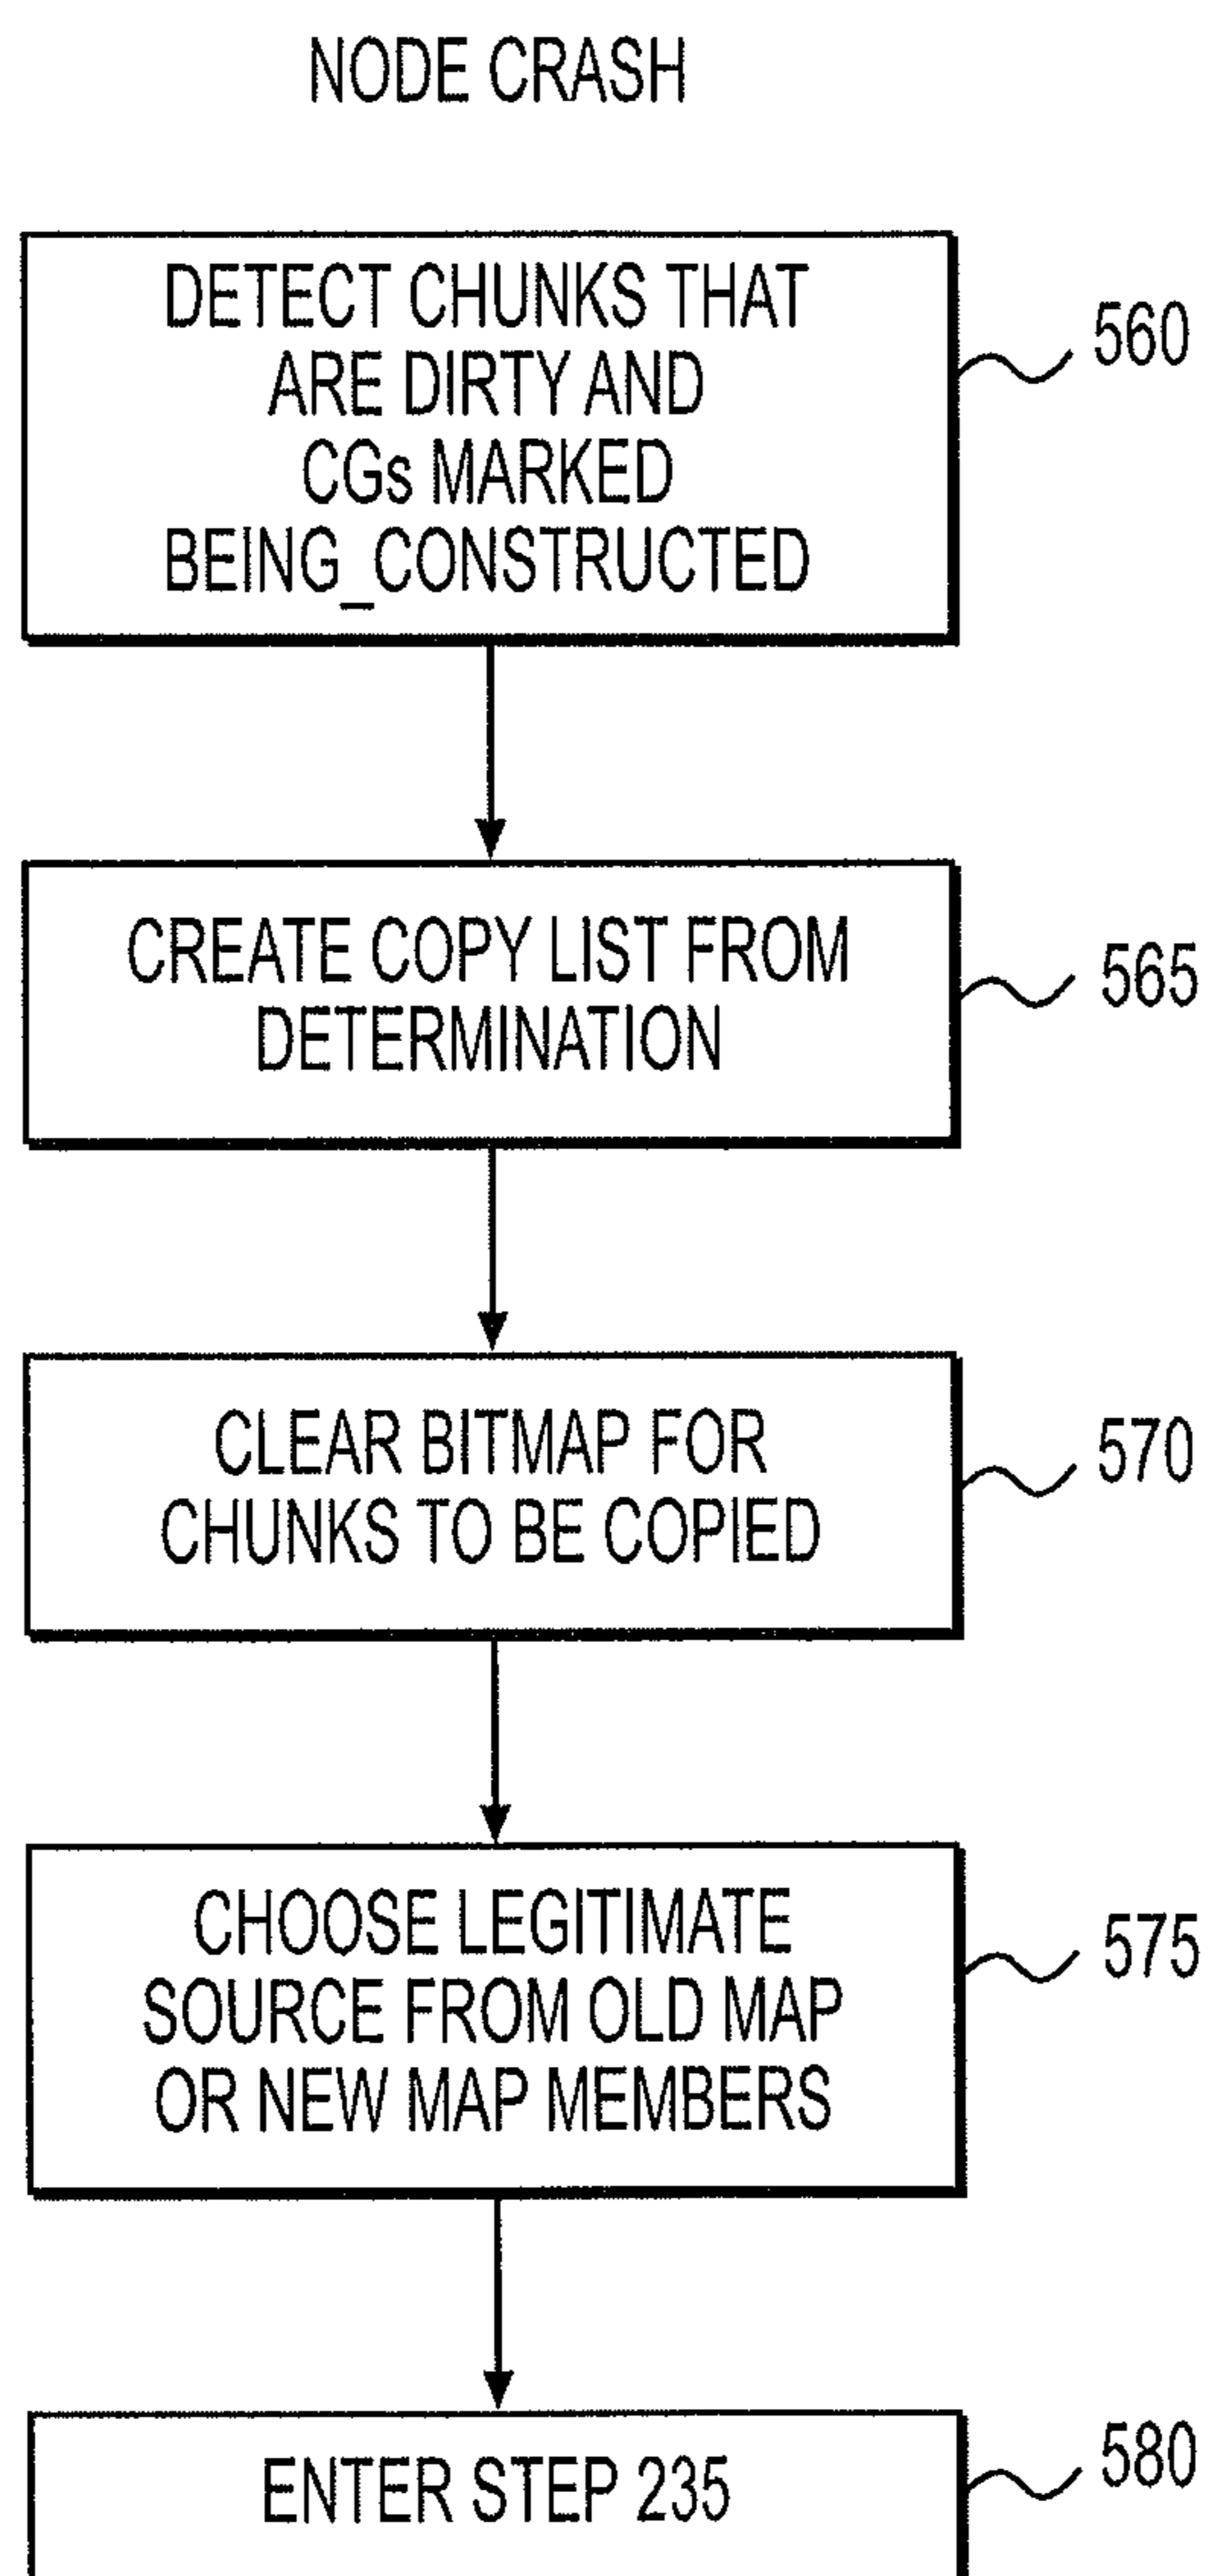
NODE CRASH

DETECT CHUNKS THAT ARE DIRTY AND CGs MARKED BEING_CONSTRUCTED

560

CREATE COPY LIST FROM DETERMINATION

565

CLEAR BITMAP FOR CHUNKS TO BE COPIED

570

CHOOSE LEGITIMATE SOURCE FROM OLD MAP OR NEW MAP MEMBERS

575

ENTER STEP 235

580